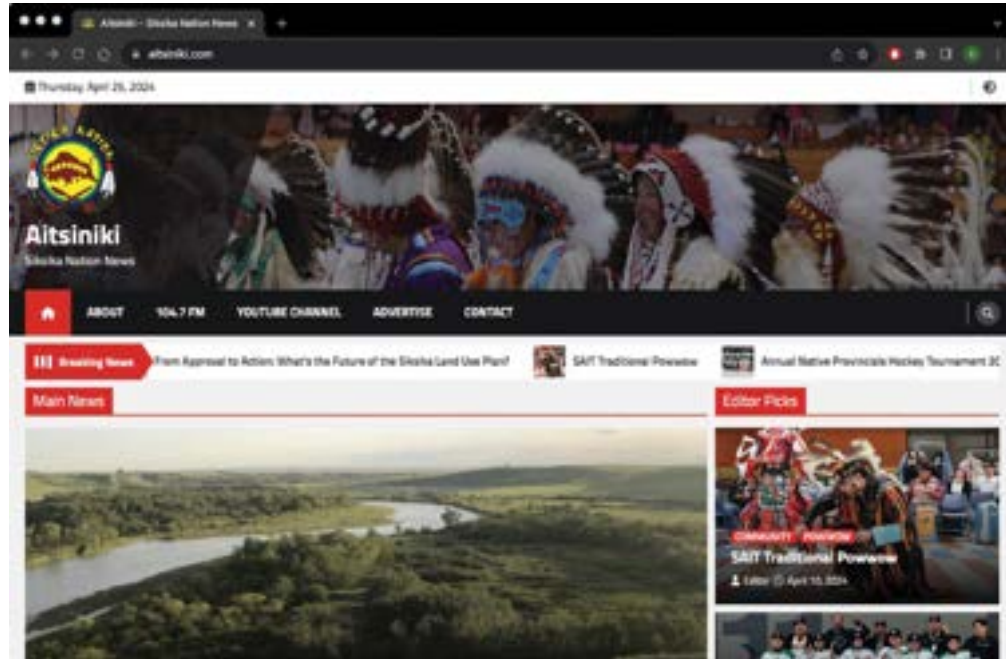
Aitsiniki – Siksika Nation News ×

aitsiniki.com

Thursday, April 25, 2024

Aitsiniki

Siksika Nation News

ABOUT 104.7 FM YOUTUBE CHANNEL ADVERTISE CONTACT

Breaking News From Approval to Action: What's the Future of the Siksika Land Use Plan? SAIT Traditional Powwow Annual Native Provincials Hockey Tournament 20

Main News

Editor Picks

COMMUNITY POWWOW

SAIT Traditional Powwow

Editor April 10, 2024